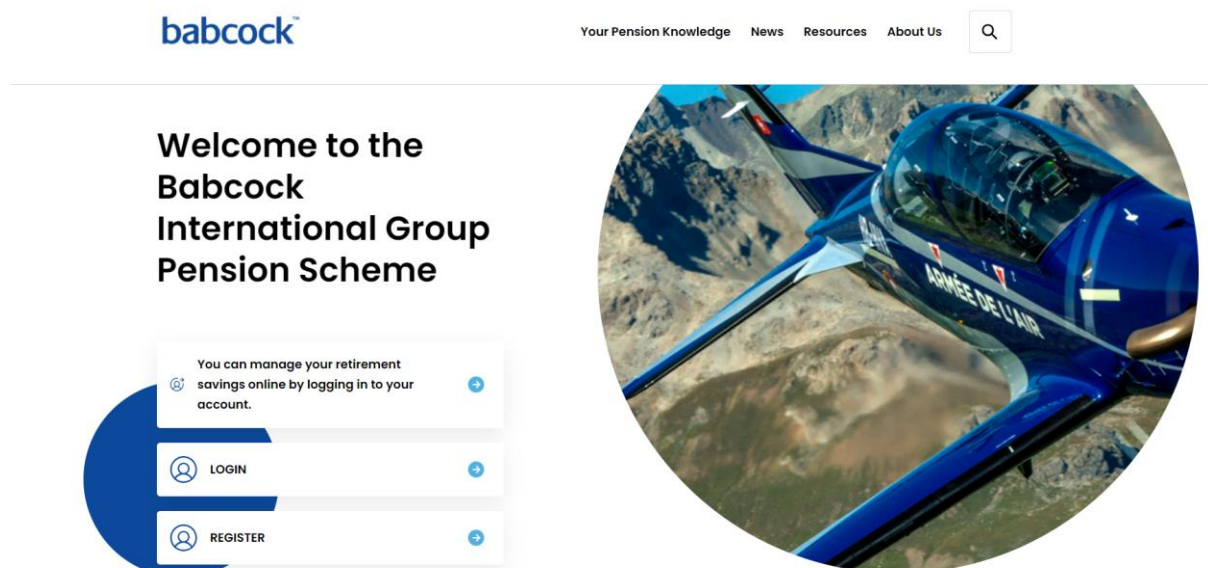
babcock™

Your Pension Knowledge News Resources About Us

Welcome to the Babcock International Group Pension Scheme

You can manage your retirement savings online by logging in to your account.

LOGIN

REGISTER

ARMÉE DE L'AIR